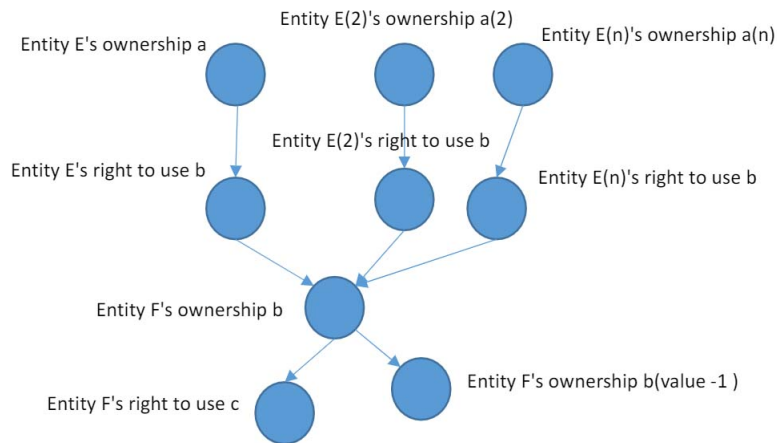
Entity E's ownership a

Entity E(2)'s ownership a(2)

Entity E(n)'s ownership a(n)

Entity E's right to use b

Entity E(2)'s right to use b

Entity E(n)'s right to use b

Entity F's ownership b

Entity F's right to use c

Entity F's ownership b(value -1 )